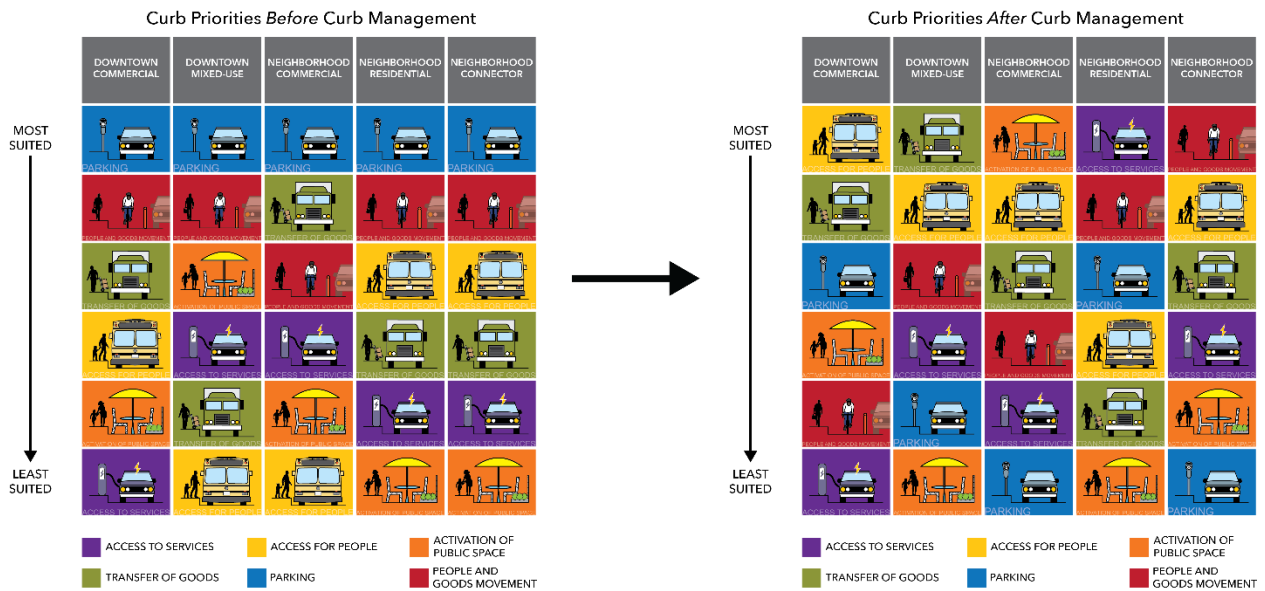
Curb Priorities *Before* Curb Management

| DOWNTOWN COMMERCIAL | DOWNTOWN MIXED-USE | NEIGHBORHOOD COMMERCIAL | NEIGHBORHOOD RESIDENTIAL | NEIGHBORHOOD CONNECTOR |
|---|---|---|---|---|
| PARKING | PARKING | PARKING | PARKING | PARKING |
| PEOPLE AND GOODS MOVEMENT | PEOPLE AND GOODS MOVEMENT | TRANSFER OF GOODS | PEOPLE AND GOODS MOVEMENT | PEOPLE AND GOODS MOVEMENT |
| TRANSFER OF GOODS | ACTIVATION OF PUBLIC SPACE | PEOPLE AND GOODS MOVEMENT | ACCESS FOR PEOPLE | ACCESS FOR PEOPLE |
| ACCESS FOR PEOPLE | ACCESS TO SERVICES | ACCESS TO SERVICES | TRANSFER OF GOODS | TRANSFER OF GOODS |
| ACTIVATION OF PUBLIC SPACE | TRANSFER OF GOODS | ACTIVATION OF PUBLIC SPACE | ACCESS TO SERVICES | ACCESS TO SERVICES |
| ACCESS TO SERVICES | ACCESS FOR PEOPLE | ACCESS FOR PEOPLE | ACTIVATION OF PUBLIC SPACE | ACTIVATION OF PUBLIC SPACE |

MOST SUITED
LEAST SUITED

ACCESS TO SERVICES
ACCESS FOR PEOPLE
ACTIVATION OF PUBLIC SPACE
TRANSFER OF GOODS
PARKING
PEOPLE AND GOODS MOVEMENT

Curb Priorities *After* Curb Management

| DOWNTOWN COMMERCIAL | DOWNTOWN MIXED-USE | NEIGHBORHOOD COMMERCIAL | NEIGHBORHOOD RESIDENTIAL | NEIGHBORHOOD CONNECTOR |
|---|---|---|---|---|
| ACCESS FOR PEOPLE | TRANSFER OF GOODS | ACTIVATION OF PUBLIC SPACE | ACCESS TO SERVICES | PEOPLE AND GOODS MOVEMENT |
| TRANSFER OF GOODS | ACCESS FOR PEOPLE | ACCESS FOR PEOPLE | PEOPLE AND GOODS MOVEMENT | ACCESS FOR PEOPLE |
| PARKING | PEOPLE AND GOODS MOVEMENT | TRANSFER OF GOODS | PARKING | TRANSFER OF GOODS |
| ACTIVATION OF PUBLIC SPACE | ACCESS TO SERVICES | PEOPLE AND GOODS MOVEMENT | ACCESS FOR PEOPLE | ACCESS TO SERVICES |
| PEOPLE AND GOODS MOVEMENT | PARKING | ACCESS TO SERVICES | TRANSFER OF GOODS | ACTIVATION OF PUBLIC SPACE |
| ACCESS TO SERVICES | ACTIVATION OF PUBLIC SPACE | PARKING | ACTIVATION OF PUBLIC SPACE | PARKING |

MOST SUITED
LEAST SUITED

ACCESS TO SERVICES
ACCESS FOR PEOPLE
ACTIVATION OF PUBLIC SPACE
TRANSFER OF GOODS
PARKING
PEOPLE AND GOODS MOVEMENT